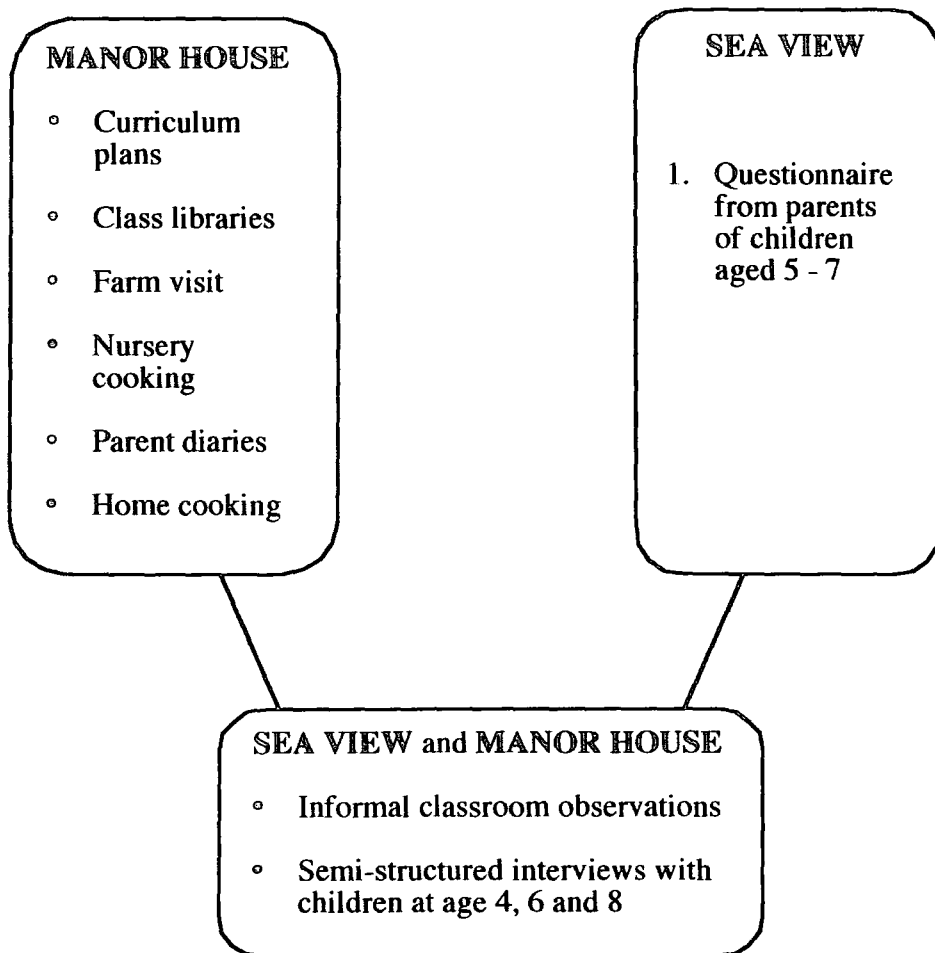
MANOR HOUSE

- Curriculum plans
- Class libraries
- Farm visit
- Nursery cooking
- Parent diaries
- Home cooking

SEA VIEW

1. Questionnaire from parents of children aged 5 - 7

SEA VIEW and MANOR HOUSE

- Informal classroom observations
- Semi-structured interviews with children at age 4, 6 and 8